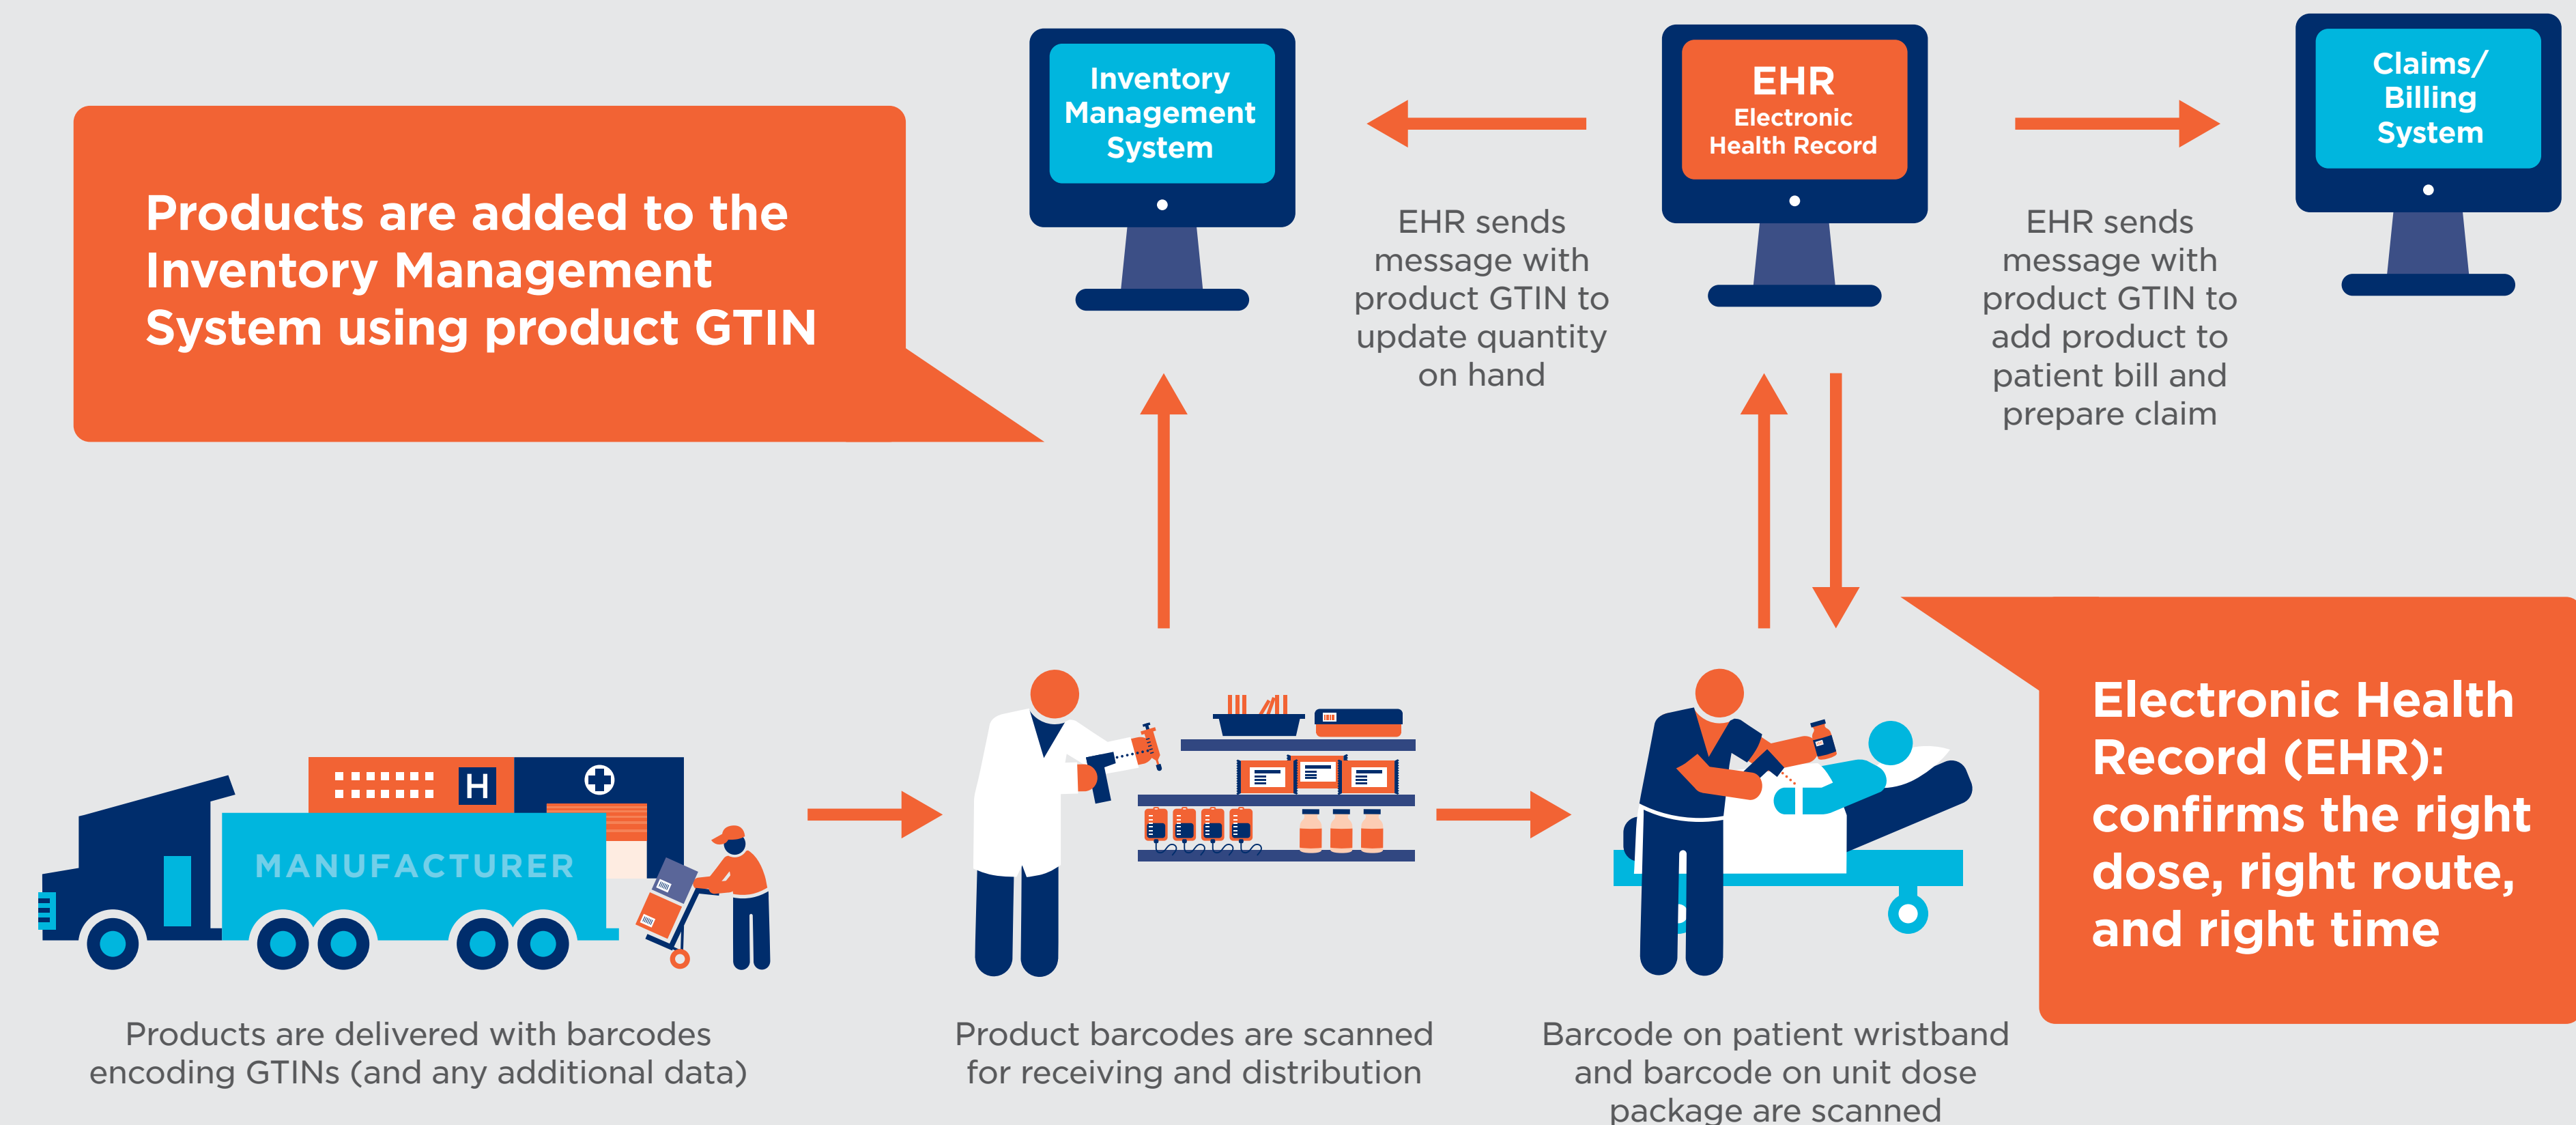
Products are added to the Inventory Management System using product GTIN

Inventory Management System

EHR sends message with product GTIN to update quantity on hand

EHR
Electronic Health Record

EHR sends message with product GTIN to add product to patient bill and prepare claim

Claims/ Billing System

H

MANUFACTURER

Products are delivered with barcodes encoding GTINs (and any additional data)

Product barcodes are scanned for receiving and distribution

Barcode on patient wristband and barcode on unit dose package are scanned

Electronic Health Record (EHR): confirms the right dose, right route, and right time